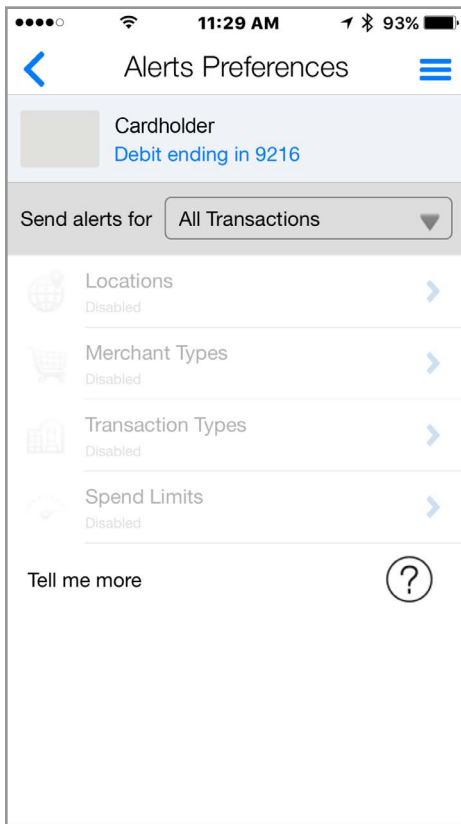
11:29 AM 93%

Alerts Preferences

Cardholder
Debit ending in 9216

Send alerts for All Transactions

Locations
Disabled

Merchant Types
Disabled

Transaction Types
Disabled

Spend Limits
Disabled

Tell me more

?